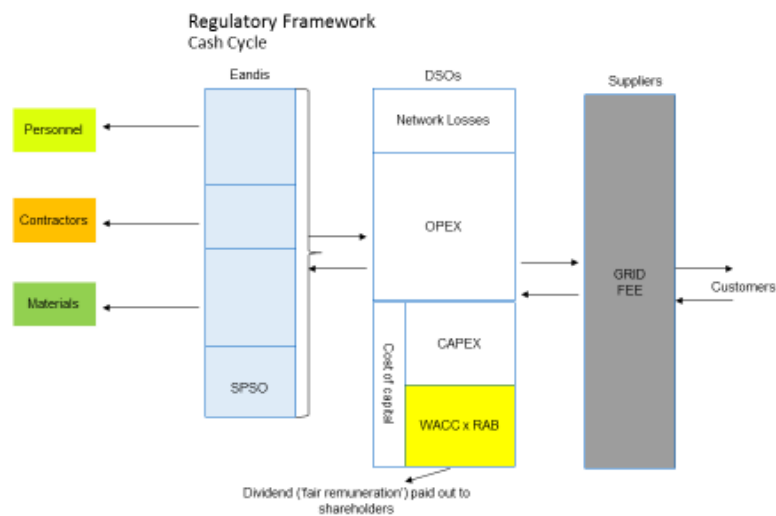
Regulatory Framework
Cash Cycle

Eandis

DSOs

Suppliers

Personnel

Contractors

Materials

SPSO

Network Losses

OPEX

Cost of capital

CAPEX

WACC x RAB

GRID FEE

Customers

Dividend ('fair remuneration') paid out to shareholders